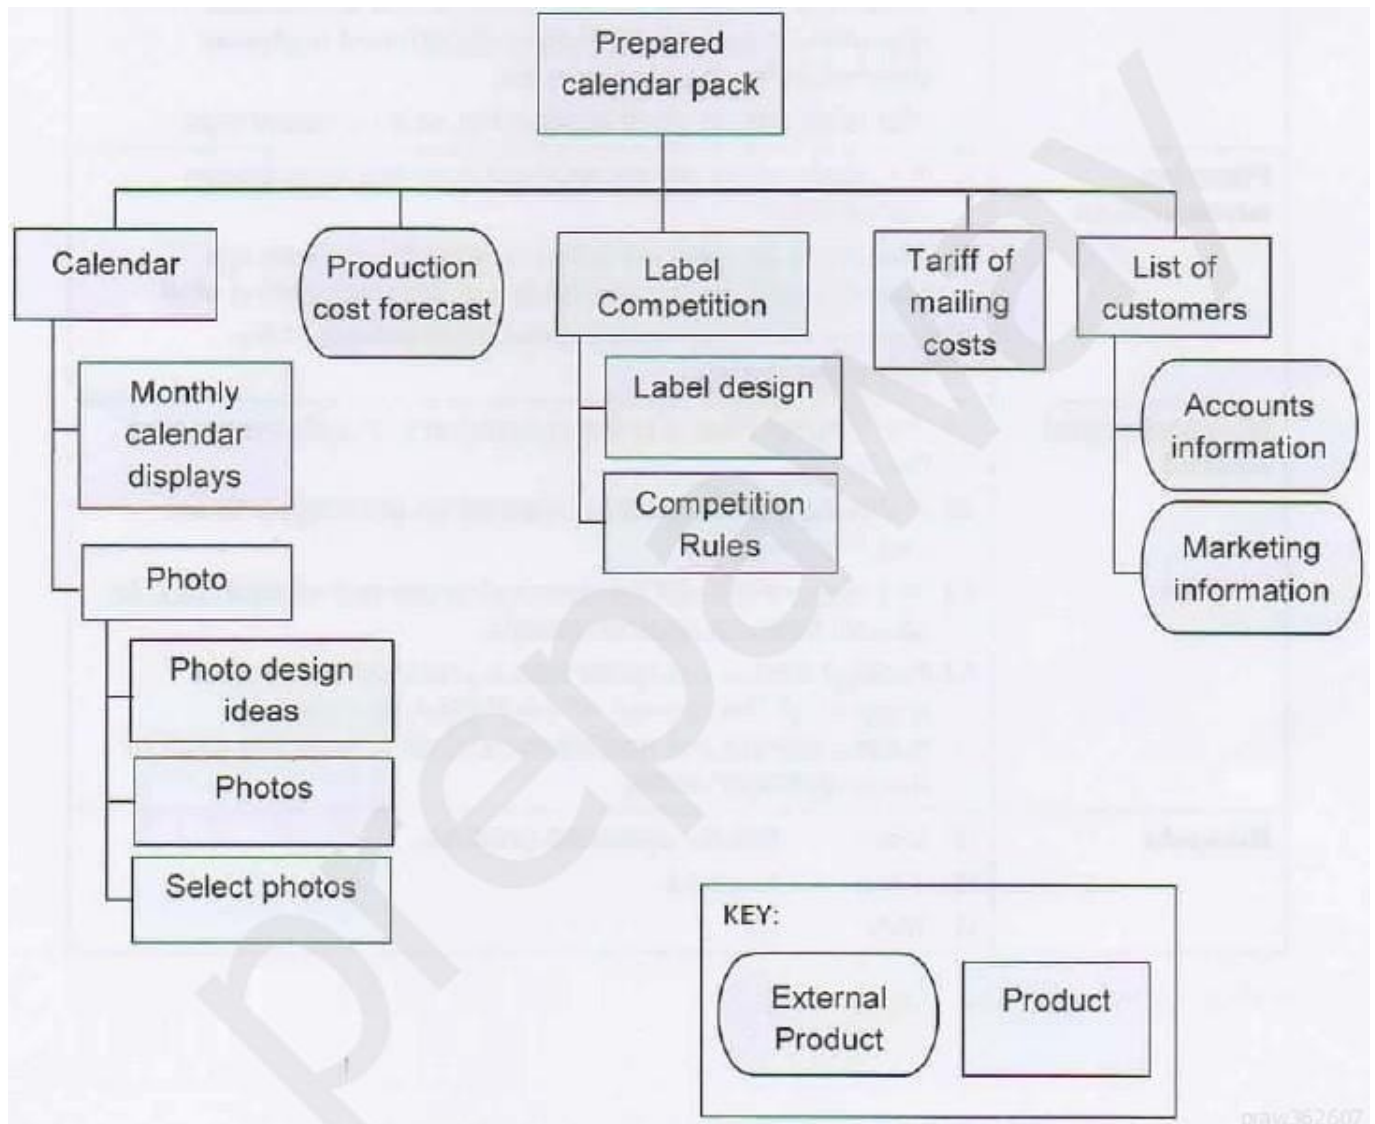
Prepared calendar pack

Calendar

Production cost forecast

Label Competition

Tariff of mailing costs

List of customers

Monthly calendar displays

Photo

Photo design ideas

Photos

Select photos

Label design

Competition Rules

Accounts information

Marketing information

KEY:

External Product

Product

prepaway

praw362607